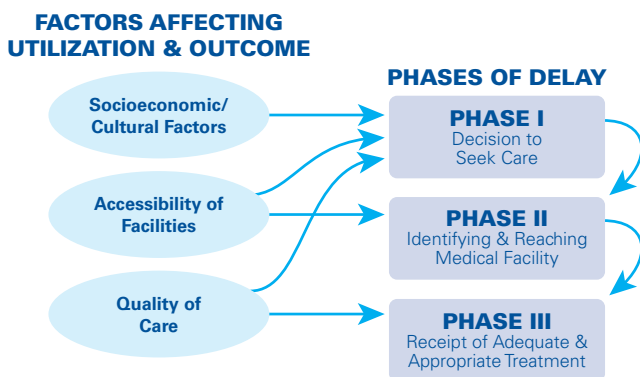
FACTORS AFFECTING UTILIZATION & OUTCOME

Socioeconomic/ Cultural Factors

Accessibility of Facilities

Quality of Care

PHASES OF DELAY

PHASE I
Decision to Seek Care

PHASE II
Identifying & Reaching Medical Facility

PHASE III
Receipt of Adequate & Appropriate Treatment